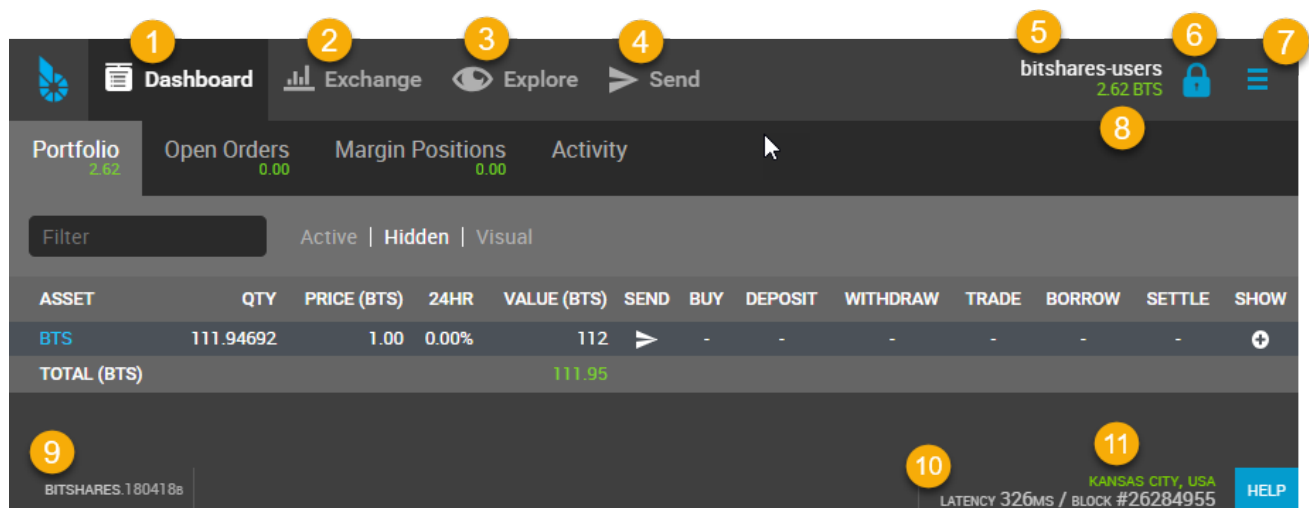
1 Dashboard 2 Exchange 3 Explore 4 Send 5 bitshares-users 2.62 BTS 6 7 8

Portfolio 2.62 Open Orders 0.00 Margin Positions 0.00 Activity

Filter

Active | Hidden | Visual

| ASSET | QTY | PRICE (BTS) | 24HR | VALUE (BTS) | SEND | BUY | DEPOSIT | WITHDRAW | TRADE | BORROW | SETTLE | SHOW |
|---|---|---|---|---|---|---|---|---|---|---|---|---|
| BTS | 111.94692 | 1.00 | 0.00% | 112 | | - | - | - | - | - | - | |
| TOTAL (BTS) | | | | 111.95 | | | | | | | | |

9 BITSHARES.180418B

10 LATENCY 326MS / BLOCK #26284955

11 KANSAS CITY, USA

HELP